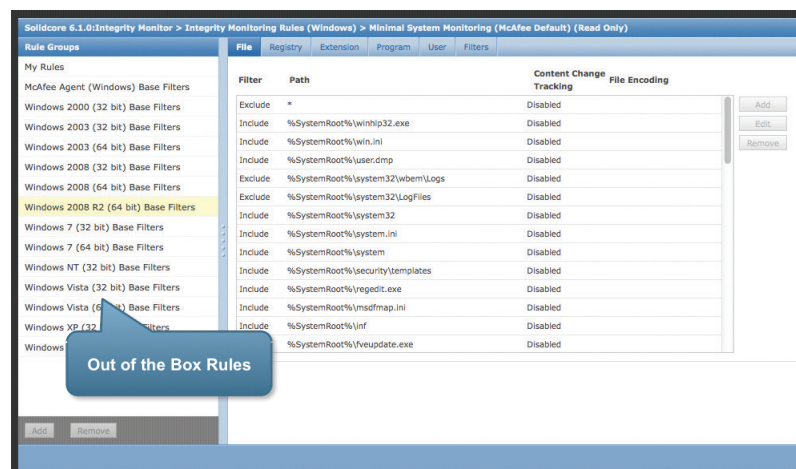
Solidcore 6.1.0:Integrity Monitor > Integrity Monitoring Rules (Windows) > Minimal System Monitoring (McAfee Default) (Read Only)

Rule Groups

My Rules
McAfee Agent (Windows) Base Filters
Windows 2000 (32 bit) Base Filters
Windows 2003 (32 bit) Base Filters
Windows 2003 (64 bit) Base Filters
Windows 2008 (32 bit) Base Filters
Windows 2008 (64 bit) Base Filters
Windows 2008 R2 (64 bit) Base Filters
Windows 7 (32 bit) Base Filters
Windows 7 (64 bit) Base Filters
Windows NT (32 bit) Base Filters
Windows Vista (32 bit) Base Filters
Windows Vista (6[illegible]) Base Filters
Windows XP (32 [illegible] Filters
Windows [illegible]

Out of the Box Rules

Add Remove

File Registry Extension Program User Filters

| Filter | Path | Content Change Tracking | File Encoding |
|---|---|---|---|
| Exclude | * | Disabled | |
| Include | %SystemRoot%\winhlp32.exe | Disabled | |
| Include | %SystemRoot%\win.ini | Disabled | |
| Include | %SystemRoot%\user.dmp | Disabled | |
| Exclude | %SystemRoot%\system32\wbem\Logs | Disabled | |
| Exclude | %SystemRoot%\system32\LogFiles | Disabled | |
| Include | %SystemRoot%\system32 | Disabled | |
| Include | %SystemRoot%\system.ini | Disabled | |
| Include | %SystemRoot%\system | Disabled | |
| Include | %SystemRoot%\security\templates | Disabled | |
| Include | %SystemRoot%\regedit.exe | Disabled | |
| Include | %SystemRoot%\msdfmap.ini | Disabled | |
| Include | %SystemRoot%\inf | Disabled | |
| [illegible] | %SystemRoot%\fveupdate.exe | Disabled | |

Add
Edit
Remove